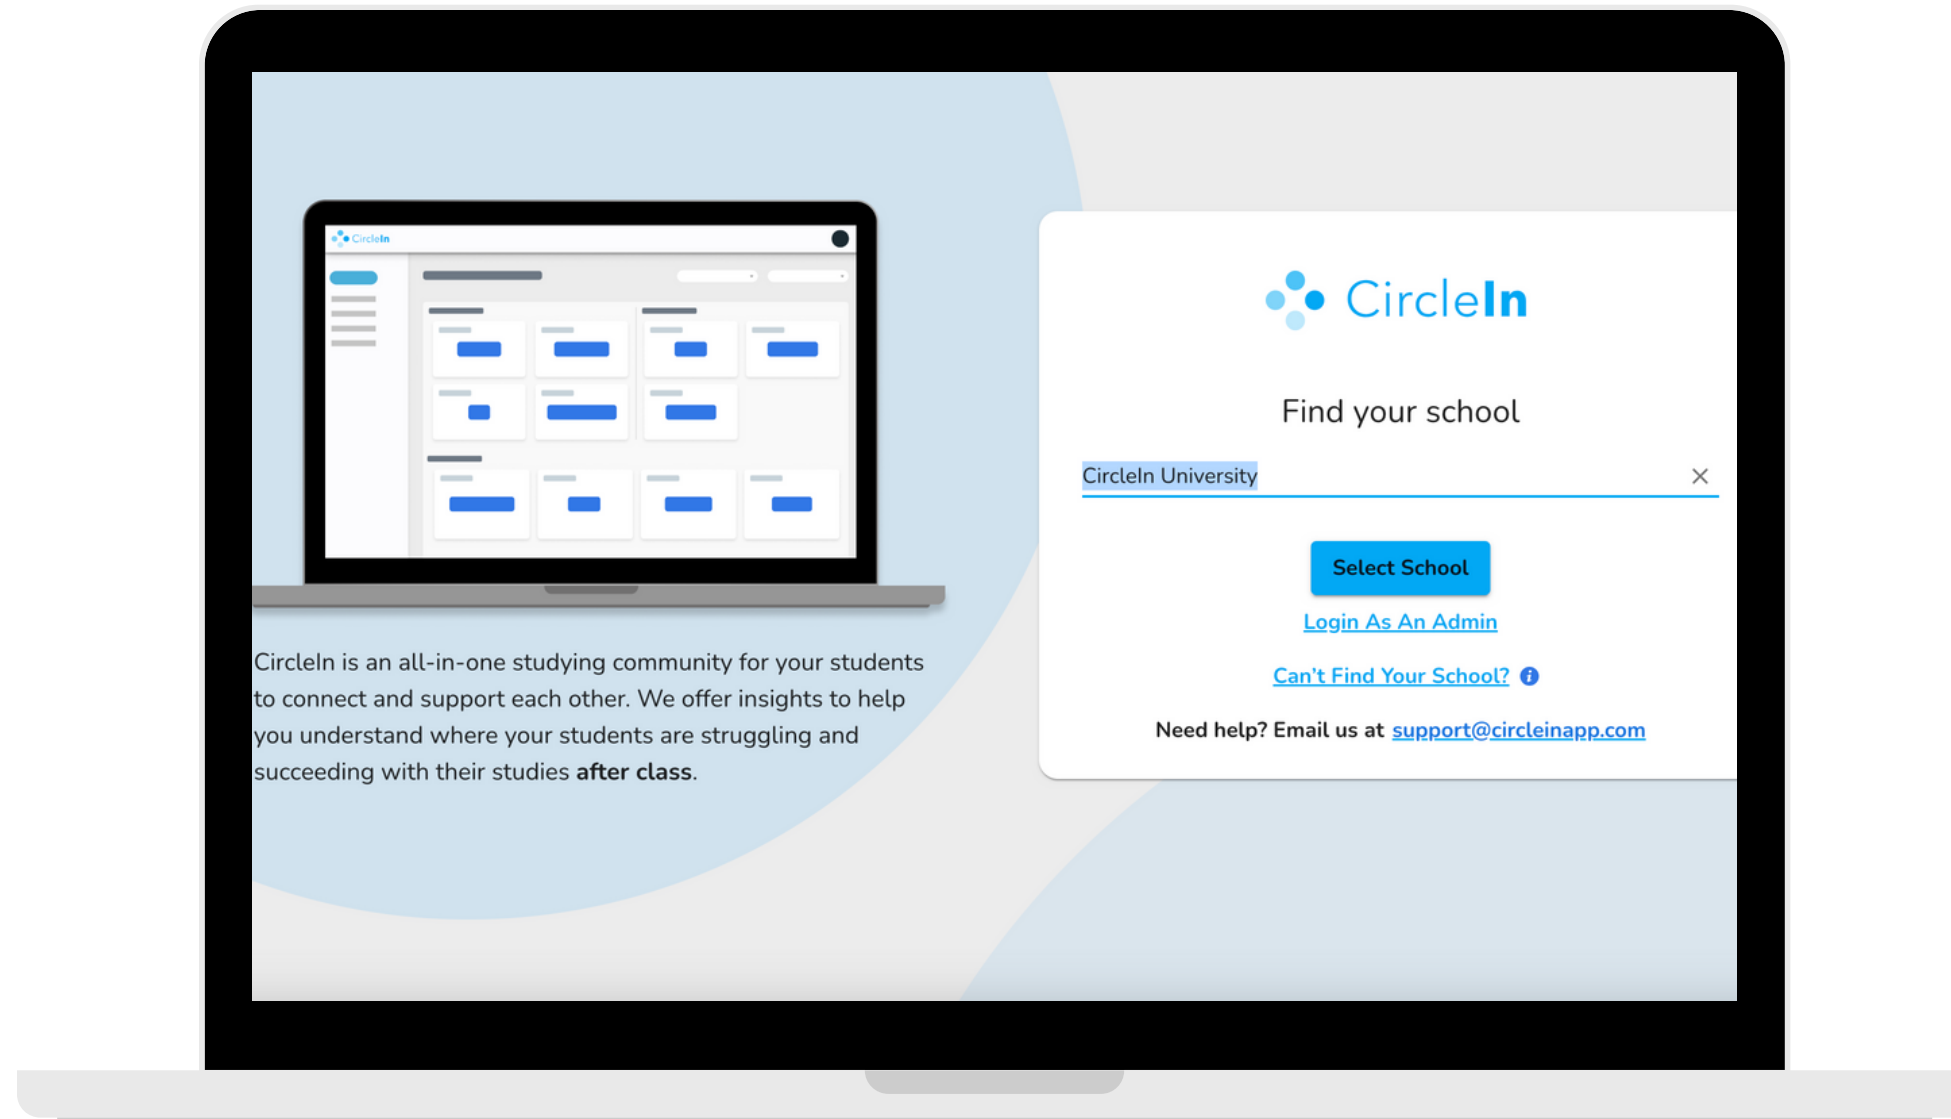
CircleIn

CircleIn is an all-in-one studying community for your students to connect and support each other. We offer insights to help you understand where your students are struggling and succeeding with their studies **after class**.

CircleIn

Find your school

CircleIn University ✕

Select School

Login As An Admin

Can't Find Your School?

Need help? Email us at support@circleinapp.com